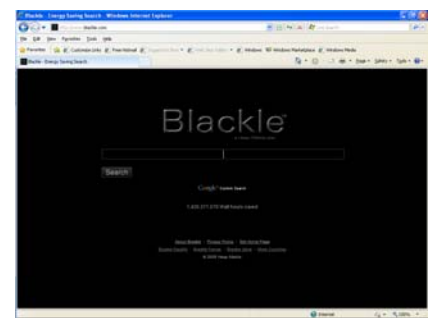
Blackle - Energy Saving Search - Windows Internet Explorer

File Edit View Favorites Tools Help

Favorites | Customize Links | Free Hotmail | Windows | Windows Marketplace | Windows Media

Blackle - Energy Saving Search

Page ▼ Safety ▼ Tools ▼

Blackle

Search

Google Custom Search

1,430,571,370 Watt-hours saved

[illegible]

© 2009 Heap Media

Internet

100%